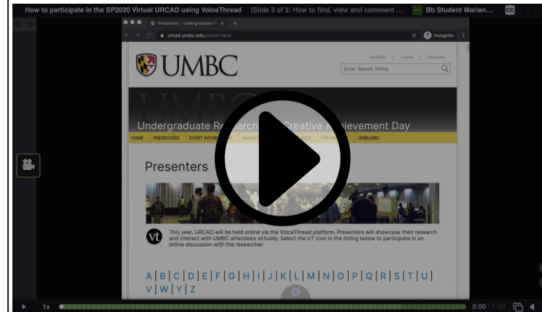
How to participate in the SP2020 Virtual URCAD using VoiceThread (Slide 3 of 3: How to find, view and comment ...

Bb Student Marian...

Presenters - Undergraduate R

urcad.umbc.edu/presenters/

Incognito

UMBC

Enter Search Terms

Undergraduate Re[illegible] Creative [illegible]chievement Day

HOME PRESENTERS EVENT INFO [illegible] URCAD

Presenters

This year, URCAD will be held online via the VoiceThread platform. Presenters will showcase their research and interact with UMBC attendees virtually. Select the VT icon in the listing below to participate in an online discussion with the researcher.

A | B | C | D | E | F | G | H | I | J | K | L | M | N | O | P | Q | R | S | T | U | V | W | Y | Z

1x

0:00 / 1:03